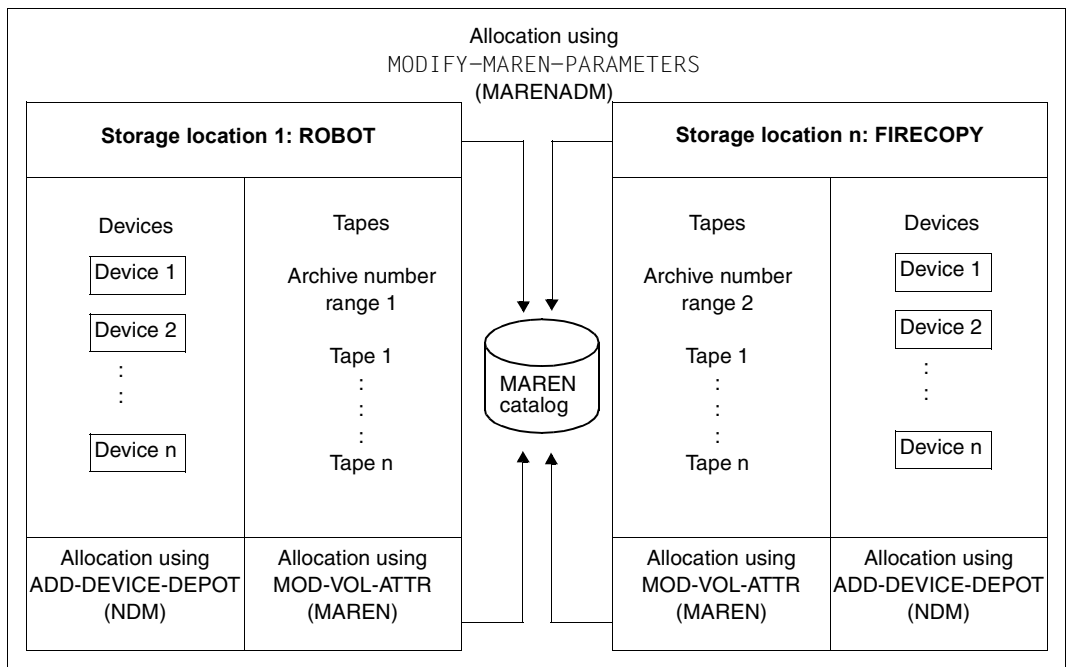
Allocation using
MODIFY–MAREN–PARAMETERS
(MARENADM)

Storage location 1: ROBOT

Devices

Device 1

Device 2

:
:

Device n

Tapes

Archive number range 1

Tape 1
:
:
:
Tape n

MAREN catalog

Storage location n: FIRECOPY

Tapes

Archive number range 2

Tape 1
:
:
:
Tape n

Devices

Device 1

Device 2

:
:

Device n

Allocation using ADD-DEVICE-DEPOT (NDM)

Allocation using MOD-VOL-ATTR (MAREN)

Allocation using MOD-VOL-ATTR (MAREN)

Allocation using ADD-DEVICE-DEPOT (NDM)